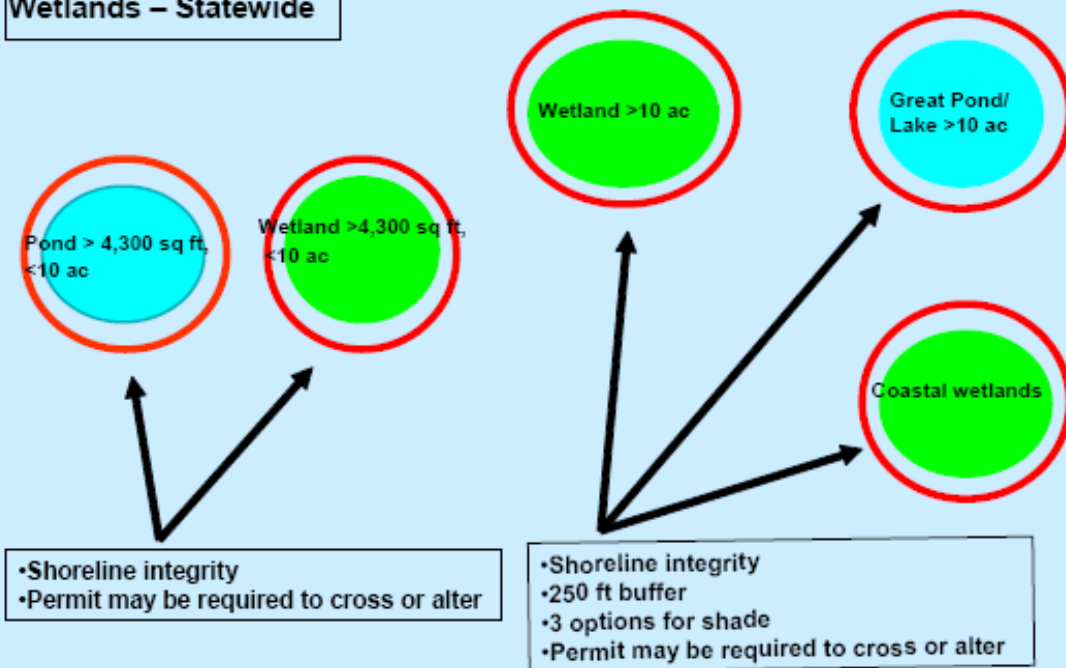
Wetlands – Statewide

Wetland >10 ac

Great Pond/ Lake >10 ac

Pond > 4,300 sq ft, <10 ac

Wetland >4,300 sq ft, <10 ac

Coastal wetlands

•Shoreline integrity
•Permit may be required to cross or alter

•Shoreline integrity
•250 ft buffer
•3 options for shade
•Permit may be required to cross or alter